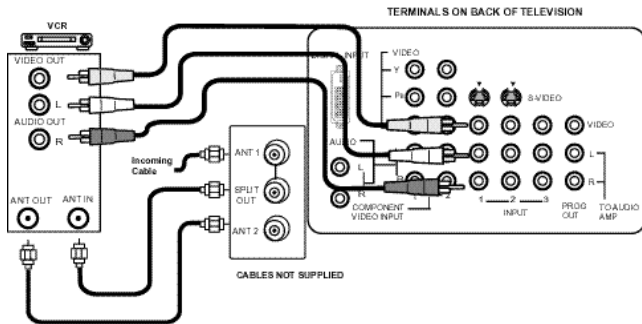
VCR

TERMINALS ON BACK OF TELEVISION

VIDEO OUT
L
AUDIO OUT
R

ANT OUT ANT IN

Incoming Cable

ANT 1
SPLIT OUT
ANT 2

CABLES NOT SUPPLIED

INPUT
VIDEO
Y
$P_B$
AUDIO
L
R
COMPONENT VIDEO INPUT
S-VIDEO
VIDEO
L
R
1 2 3
INPUT
PROG OUT
TO AUDIO AMP